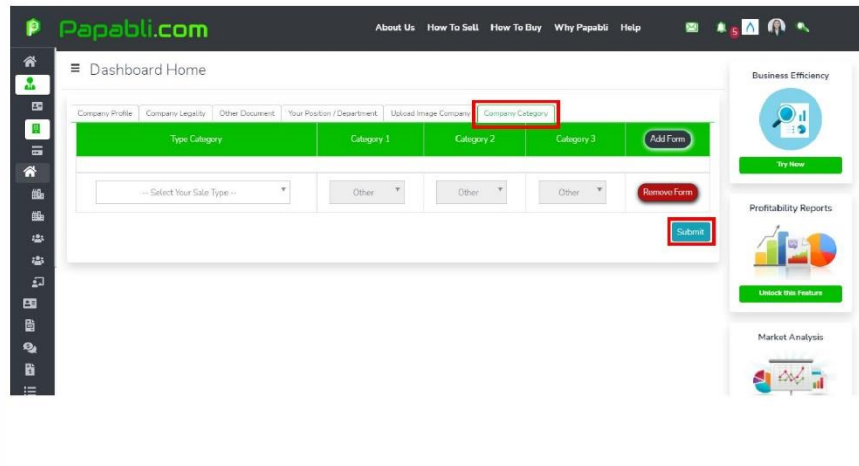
Papabli.com

About Us How To Sell How To Buy Why Papabli Help

5

≡ Dashboard Home

Company Profile | Company Legality | Other Document | Your Position / Department | Upload Image Company | Company Category

| Type Category | Category 1 | Category 2 | Category 3 | Add Form |
|---|---|---|---|---|
| -- Select Your Sale Type -- | Other | Other | Other | Remove Form |

Submit

Business Efficiency

Try Now

Profitability Reports

Unlock this Feature

Market Analysis